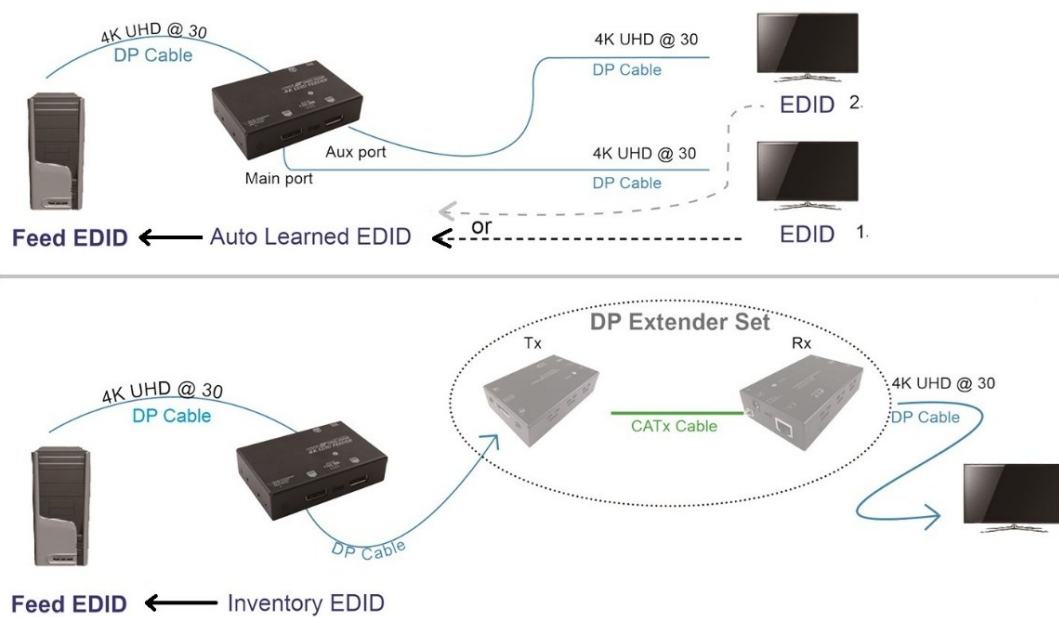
4K UHD @ 30
DP Cable

4K UHD @ 30
DP Cable

EDID 2.

Aux port

4K UHD @ 30
DP Cable

Main port

Feed EDID ← Auto Learned EDID ← or EDID 1.

DP Extender Set
Tx
Rx

4K UHD @ 30
DP Cable

CATx Cable

4K UHD @ 30
DP Cable

DP Cable

Feed EDID ← Inventory EDID